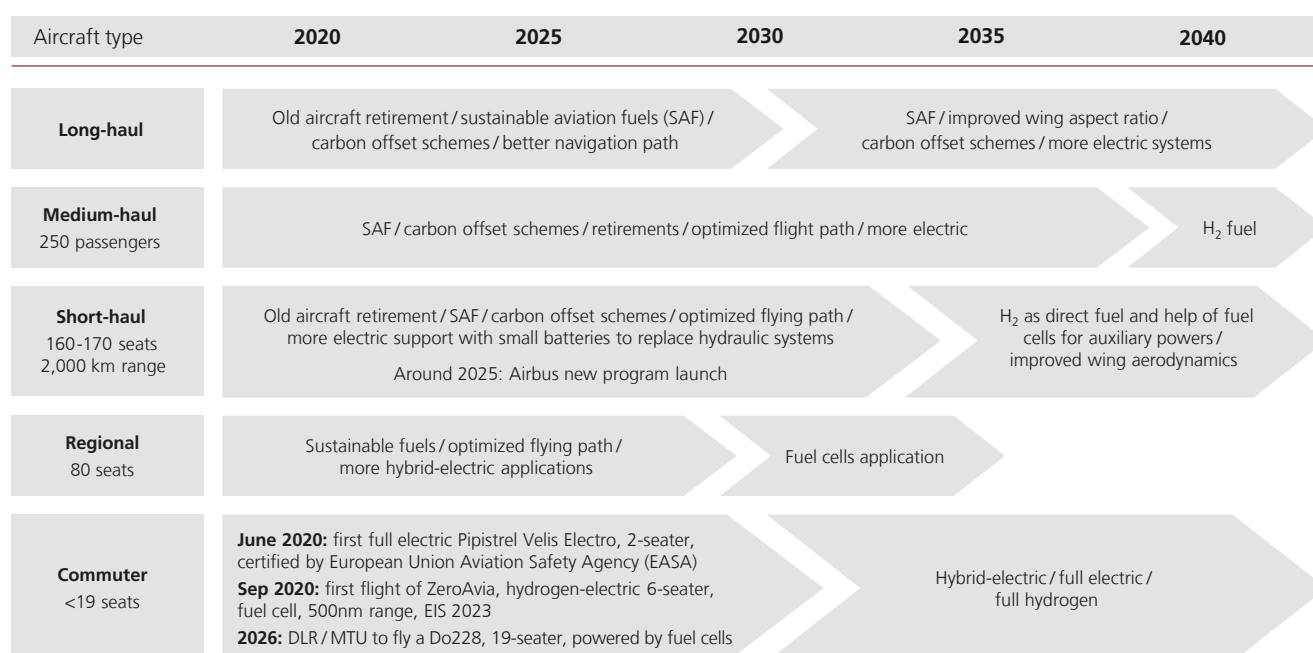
| Aircraft type | 2020 | 2025 | 2030 | 2035 | 2040 |
|---|---|---|---|---|---|

**Long-haul**

Old aircraft retirement / sustainable aviation fuels (SAF) / carbon offset schemes / better navigation path

SAF / improved wing aspect ratio / carbon offset schemes / more electric systems

**Medium-haul**
250 passengers

SAF / carbon offset schemes / retirements / optimized flight path / more electric

$H_2$ fuel

**Short-haul**
160-170 seats
2,000 km range

Old aircraft retirement / SAF / carbon offset schemes / optimized flying path / more electric support with small batteries to replace hydraulic systems

Around 2025: Airbus new program launch

$H_2$ as direct fuel and help of fuel cells for auxiliary powers / improved wing aerodynamics

**Regional**
80 seats

Sustainable fuels / optimized flying path / more hybrid-electric applications

Fuel cells application

**Commuter**
<19 seats

**June 2020:** first full electric Pipistrel Velis Electro, 2-seater, certified by European Union Aviation Safety Agency (EASA)
**Sep 2020:** first flight of ZeroAvia, hydrogen-electric 6-seater, fuel cell, 500nm range, EIS 2023
**2026:** DLR / MTU to fly a Do228, 19-seater, powered by fuel cells

Hybrid-electric / full electric / full hydrogen